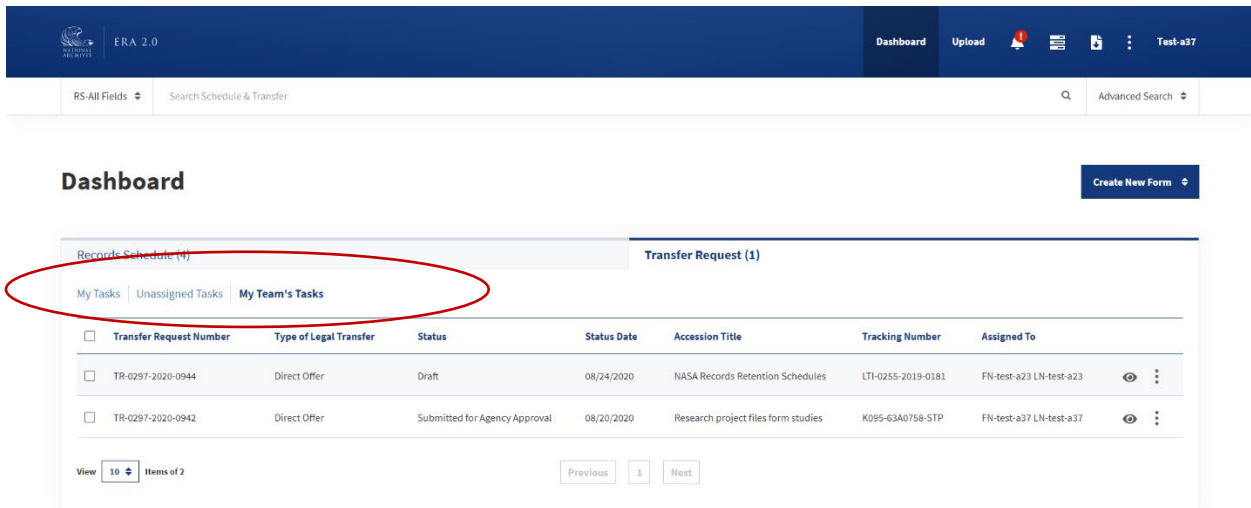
NATIONAL ARCHIVES ERA 2.0

Dashboard Upload ! Test-a37

RS-All Fields Search Schedule & Transfer Advanced Search

Dashboard

Create New Form

Records Schedule (4) Transfer Request (1)

My Tasks | Unassigned Tasks | My Team's Tasks

| | Transfer Request Number | Type of Legal Transfer | Status | Status Date | Accession Title | Tracking Number | Assigned To | |
|---|---|---|---|---|---|---|---|---|
| | TR-0297-2020-0944 | Direct Offer | Draft | 08/24/2020 | NASA Records Retention Schedules | LTI-0255-2019-0181 | FN-test-a23 LN-test-a23 | |
| | TR-0297-2020-0942 | Direct Offer | Submitted for Agency Approval | 08/20/2020 | Research project files form studies | K095-63A0758-STP | FN-test-a37 LN-test-a37 | |

View 10 Items of 2

Previous 1 Next